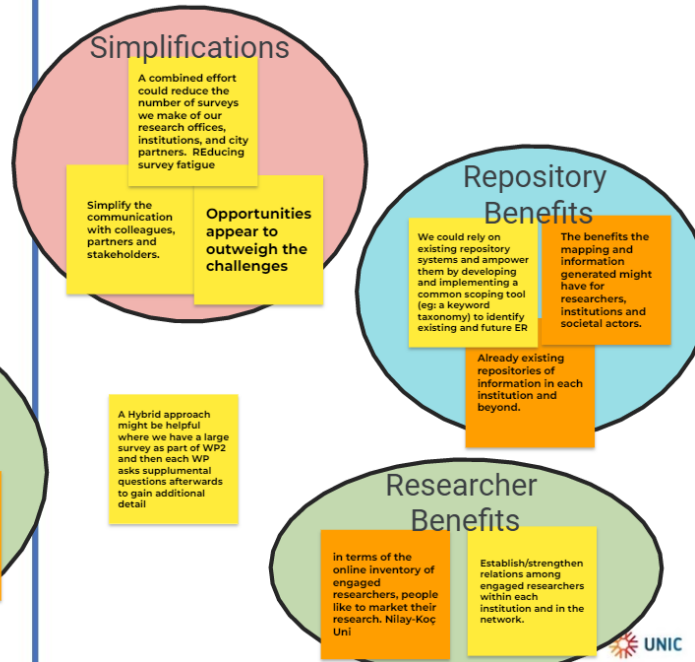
Simplifications

A combined effort could reduce the number of surveys we make of our research offices, institutions, and city partners. REducing survey fatigue

Simplify the communication with colleagues, partners and stakeholders.

Opportunities appear to outweigh the challenges

Repository Benefits

We could rely on existing repository systems and ampower them by developing and implementing a common scoping tool (eg: a keyword taxonomy) to identify existing and future ER

The benefits the mapping and information generated might have for researchers, institutions and societal actors.

Already existing repositories of information in each institution and beyond.

A Hybrid approach might be helpful where we have a large survey as part of WP2 and then each WP asks supplumental questions afterwards to gain additional detail

Researcher Benefits

in terms of the online inventory of engaged researchers, people like to market their research. Nilay-Koç Uni

Establish/strengthen relations among engaged researchers within each institution and in the network.

UNIC